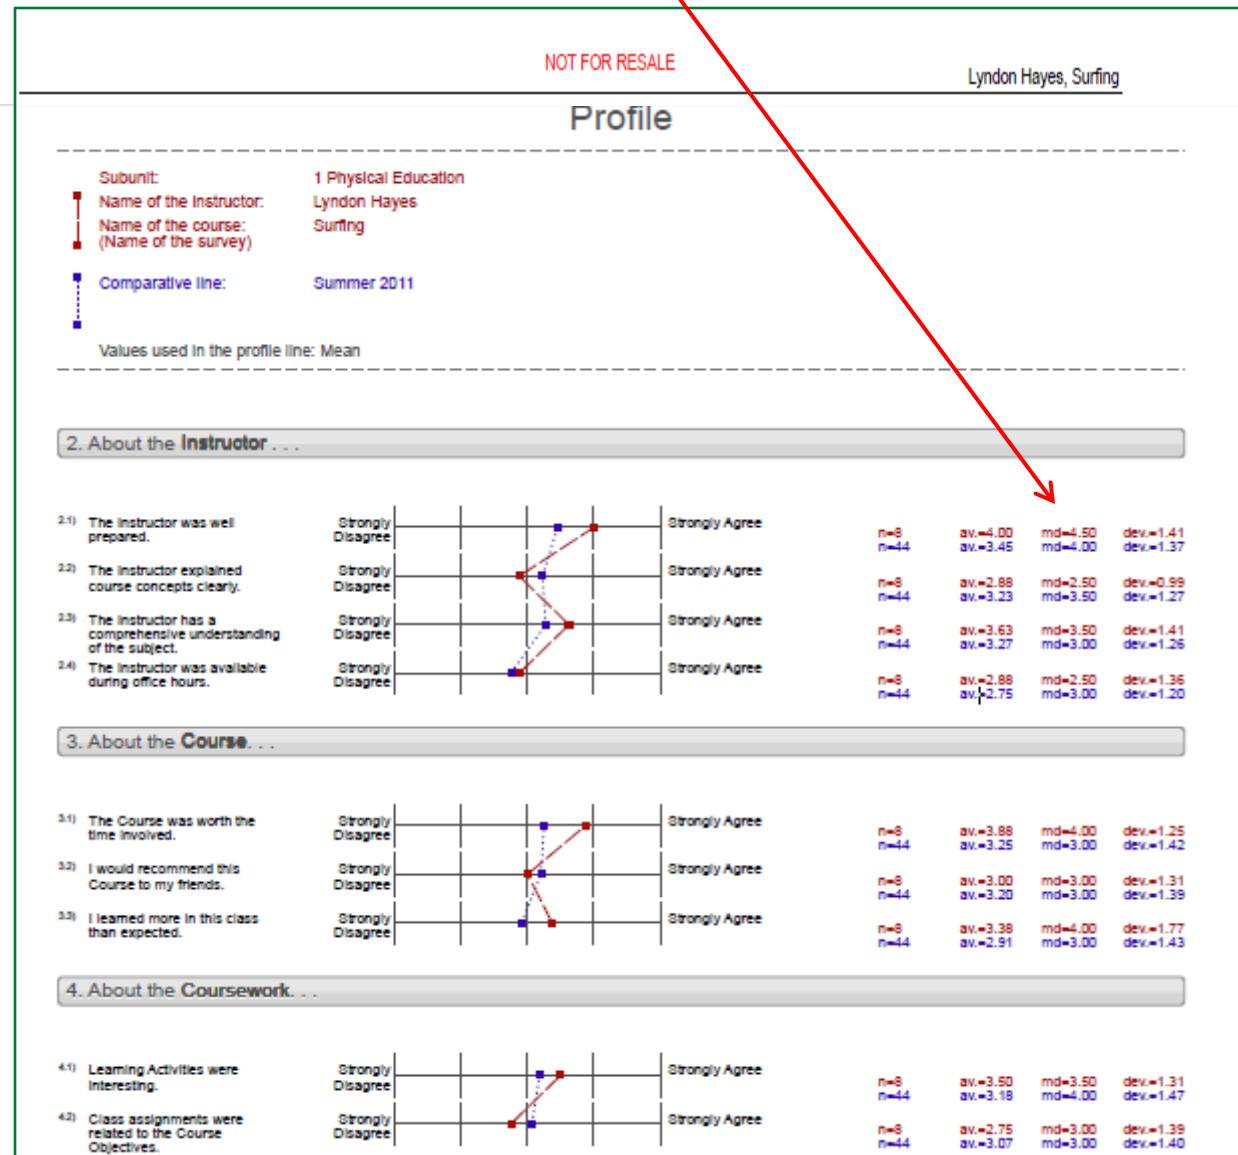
NOT FOR RESALE

Lyndon Hayes, Surfing

Profile

Subunit: 1 Physical Education
Name of the instructor: Lyndon Hayes
Name of the course: (Name of the survey) Surfing

Comparative line: Summer 2011

Values used in the profile line: Mean

2. About the Instructor . . .

2.1) The instructor was well prepared. Strongly Disagree Strongly Agree n=8 n=44 av.=4.00 av.=3.45 md=4.50 md=4.00 dev.=1.41 dev.=1.37

2.2) The instructor explained course concepts clearly. Strongly Disagree Strongly Agree n=8 n=44 av.=2.88 av.=3.23 md=2.50 md=3.50 dev.=0.99 dev.=1.27

2.3) The instructor has a comprehensive understanding of the subject. Strongly Disagree Strongly Agree n=8 n=44 av.=3.63 av.=3.27 md=3.50 md=3.00 dev.=1.41 dev.=1.26

2.4) The instructor was available during office hours. Strongly Disagree Strongly Agree n=8 n=44 av.=2.88 av.=2.75 md=2.50 md=3.00 dev.=1.36 dev.=1.20

3. About the Course. . .

3.1) The Course was worth the time involved. Strongly Disagree Strongly Agree n=8 n=44 av.=3.88 av.=3.25 md=4.00 md=3.00 dev.=1.25 dev.=1.42

3.2) I would recommend this Course to my friends. Strongly Disagree Strongly Agree n=8 n=44 av.=3.00 av.=3.20 md=3.00 md=3.00 dev.=1.31 dev.=1.39

3.3) I learned more in this class than expected. Strongly Disagree Strongly Agree n=8 n=44 av.=3.38 av.=2.91 md=4.00 md=3.00 dev.=1.77 dev.=1.43

4. About the Coursework. . .

4.1) Learning Activities were interesting. Strongly Disagree Strongly Agree n=8 n=44 av.=3.50 av.=3.18 md=3.50 md=4.00 dev.=1.31 dev.=1.47

4.2) Class assignments were related to the Course Objectives. Strongly Disagree Strongly Agree n=8 n=44 av.=2.75 av.=3.07 md=3.00 md=3.00 dev.=1.39 dev.=1.40